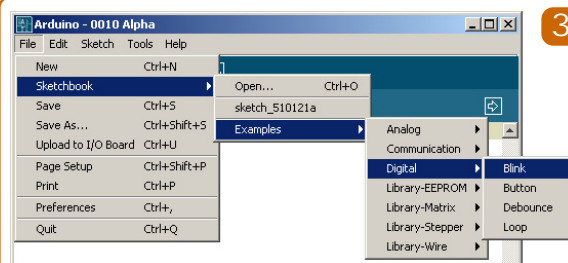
Arduino - 0010 Alpha

File Edit Sketch Tools Help

New Ctrl+N
Sketchbook
Save Ctrl+S
Save As... Ctrl+Shift+S
Upload to I/O Board Ctrl+U
Page Setup Ctrl+Shift+P
Print Ctrl+P
Preferences Ctrl+,
Quit Ctrl+Q

Open... Ctrl+O
sketch_510121a
Examples

Analog
Communication
Digital
Library-EEPROM
Library-Matrix
Library-Stepper
Library-Wire

Blink
Button
Debounce
Loop

3